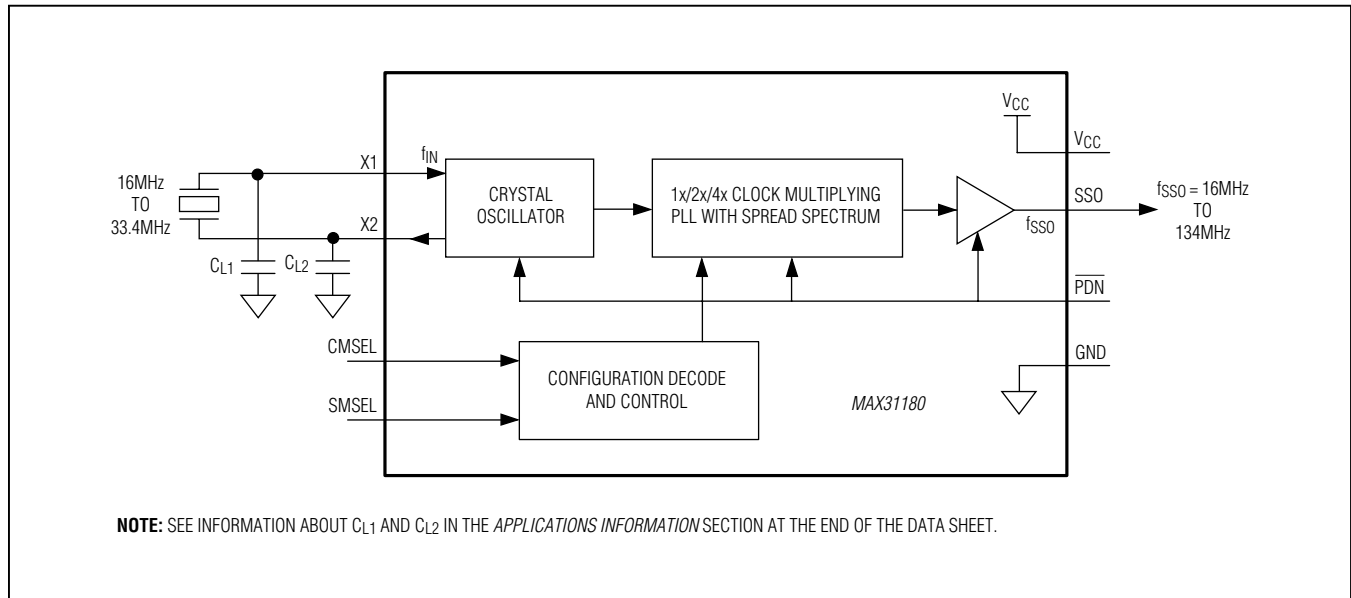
16MHz TO 33.4MHz

X1

X2

$C_{L1}$

$C_{L2}$

$f_{IN}$

CRYSTAL OSCILLATOR

1x/2x/4x CLOCK MULTIPLYING PLL WITH SPREAD SPECTRUM

$V_{CC}$

$V_{CC}$

SSO

$f_{SSO}$

$f_{SSO}$ = 16MHz TO 134MHz

$\overline{PDN}$

CMSEL

SMSEL

CONFIGURATION DECODE AND CONTROL

GND

MAX31180

**NOTE:** SEE INFORMATION ABOUT $C_{L1}$ AND $C_{L2}$ IN THE *APPLICATIONS INFORMATION* SECTION AT THE END OF THE DATA SHEET.